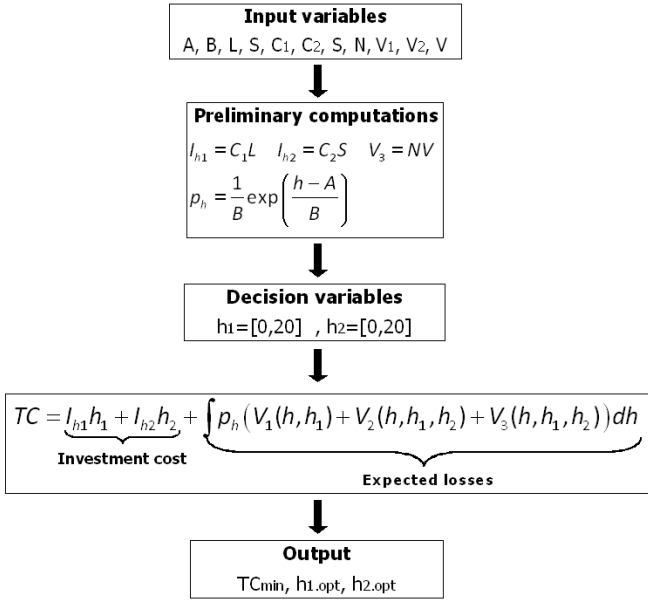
**Input variables**
A, B, L, S, C1, C2, S, N, V1, V2, V

**Preliminary computations**
$I_{h1} = C_1 L \quad I_{h2} = C_2 S \quad V_3 = NV$
$p_h = \frac{1}{B}\exp\left(\frac{h-A}{B}\right)$

**Decision variables**
h1=[0,20] , h2=[0,20]

$TC = \underbrace{I_{h1}h_1 + I_{h2}h_2}_{\text{Investment cost}} + \underbrace{\int p_h\left(V_1(h,h_1) + V_2(h,h_1,h_2) + V_3(h,h_1,h_2)\right)dh}_{\text{Expected losses}}$

**Output**
TCmin, h1.opt, h2.opt